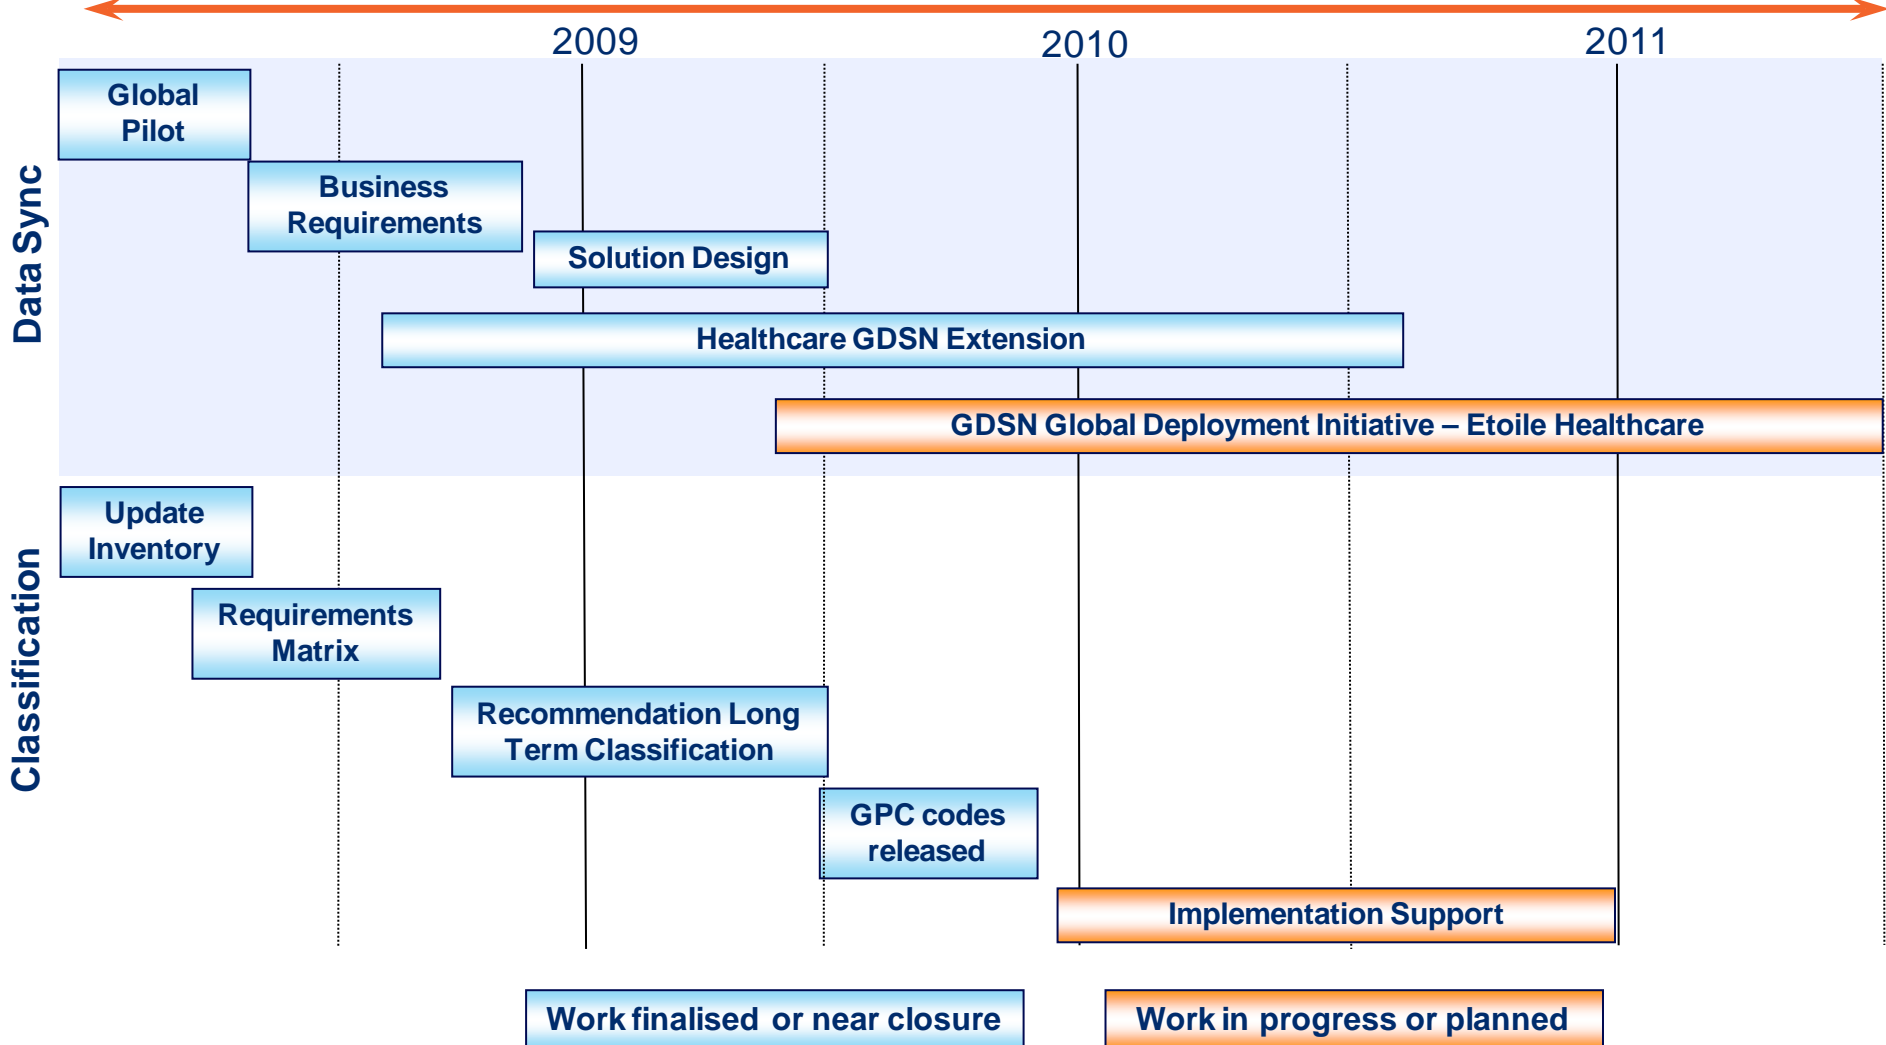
2009

2010

2011

Data Sync

Global Pilot

Business Requirements

Solution Design

Healthcare GDSN Extension

GDSN Global Deployment Initiative – Etoile Healthcare

Classification

Update Inventory

Requirements Matrix

Recommendation Long Term Classification

GPC codes released

Implementation Support

Work finalised or near closure

Work in progress or planned